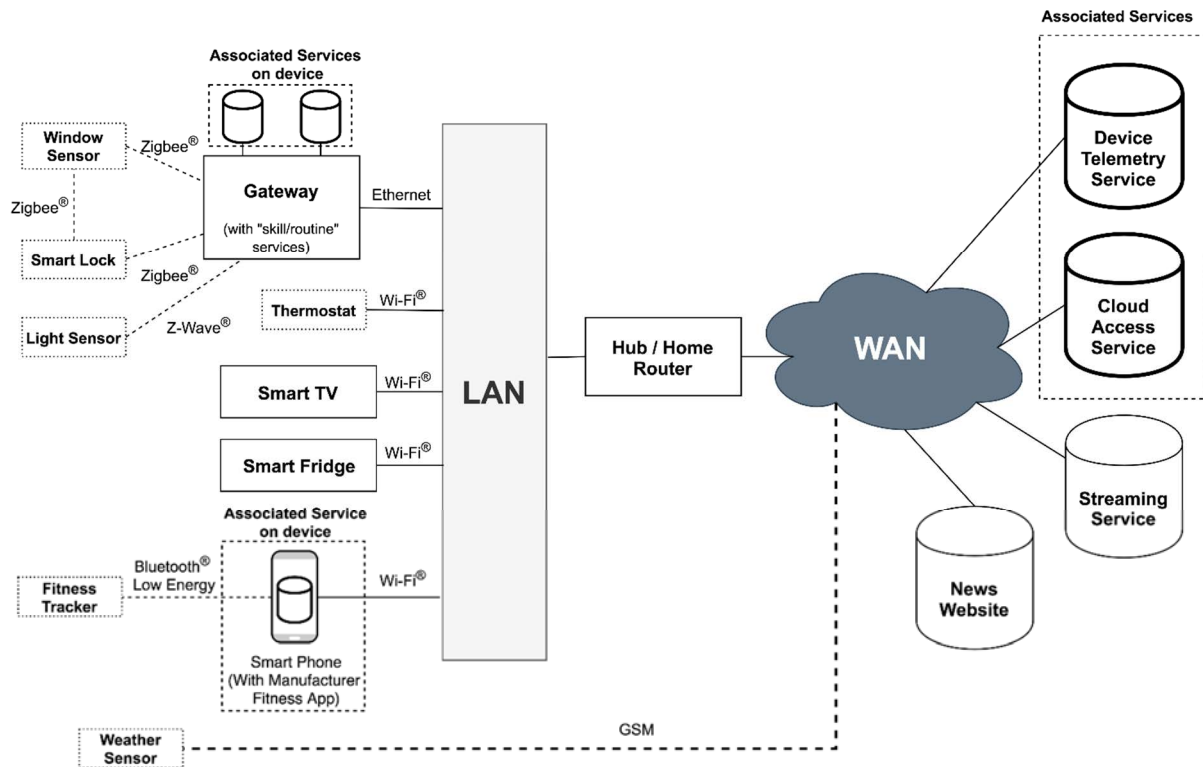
Associated Services

Associated Services on device

Window Sensor

Zigbee®

Gateway

(with "skill/routine" services)

Ethernet

Zigbee®

Smart Lock

Zigbee®

Light Sensor

Z-Wave®

Thermostat

Wi-Fi®

Smart TV

Wi-Fi®

Smart Fridge

Wi-Fi®

LAN

Hub / Home Router

WAN

Device Telemetry Service

Cloud Access Service

Streaming Service

News Website

Associated Service on device

Fitness Tracker

Bluetooth® Low Energy

Wi-Fi®

Smart Phone (With Manufacturer Fitness App)

Weather Sensor

GSM